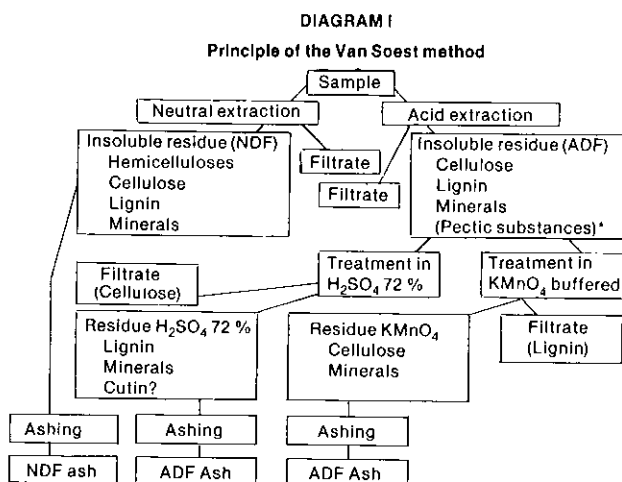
DIAGRAM I

Principle of the Van Soest method

Sample

Neutral extraction

Acid extraction

Insoluble residue (NDF)
Hemicelluloses
Cellulose
Lignin
Minerals

Filtrate

Filtrate

Insoluble residue (ADF)
Cellulose
Lignin
Minerals
(Pectic substances)*

Filtrate (Cellulose)

Treatment in $H_2SO_4$ 72 %

Treatment in $KMnO_4$ buffered

Residue $H_2SO_4$ 72 %
Lignin
Minerals
Cutin?

Residue $KMnO_4$
Cellulose
Minerals

Filtrate (Lignin)

Ashing

Ashing

Ashing

NDF ash

ADF Ash

ADF Ash